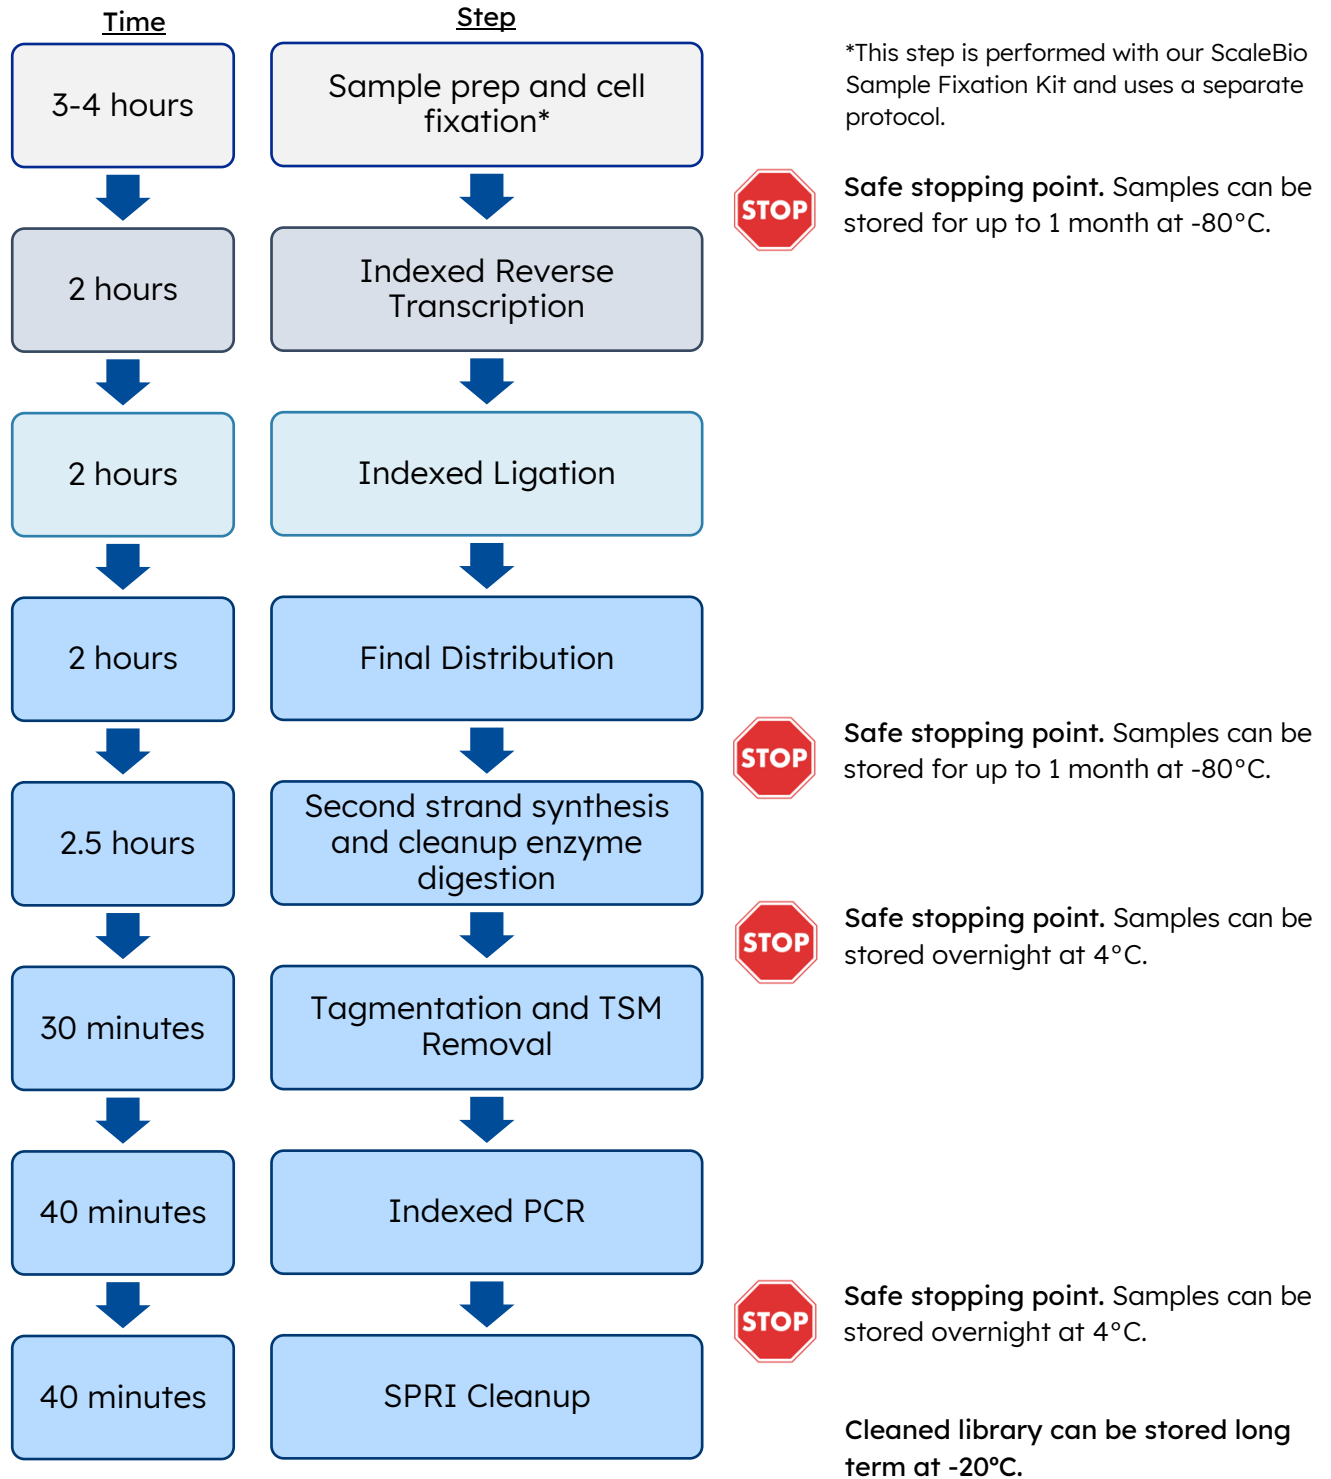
Time

Step

3-4 hours

Sample prep and cell fixation*

*This step is performed with our ScaleBio Sample Fixation Kit and uses a separate protocol.

STOP

Safe stopping point. Samples can be stored for up to 1 month at -80°C.

2 hours

Indexed Reverse Transcription

2 hours

Indexed Ligation

2 hours

Final Distribution

STOP

Safe stopping point. Samples can be stored for up to 1 month at -80°C.

2.5 hours

Second strand synthesis and cleanup enzyme digestion

STOP

Safe stopping point. Samples can be stored overnight at 4°C.

30 minutes

Tagmentation and TSM Removal

40 minutes

Indexed PCR

STOP

Safe stopping point. Samples can be stored overnight at 4°C.

40 minutes

SPRI Cleanup

Cleaned library can be stored long term at -20°C.